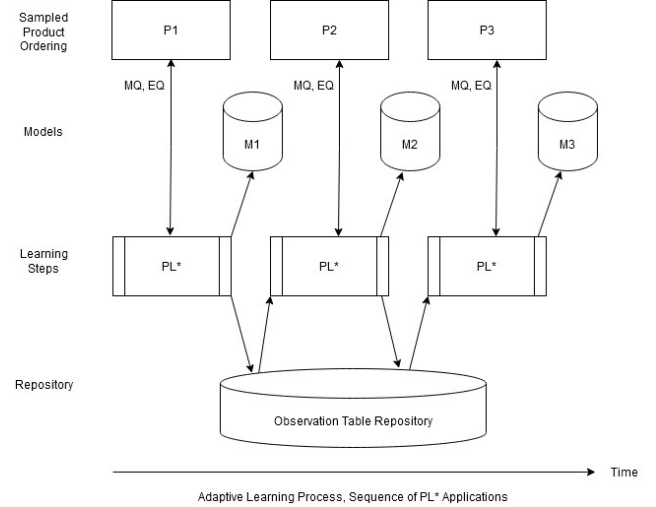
Sampled Product Ordering

P1

P2

P3

MQ, EQ

MQ, EQ

MQ, EQ

Models

M1

M2

M3

Learning Steps

PL*

PL*

PL*

Repository

Observation Table Repository

Time

Adaptive Learning Process, Sequence of PL* Applications